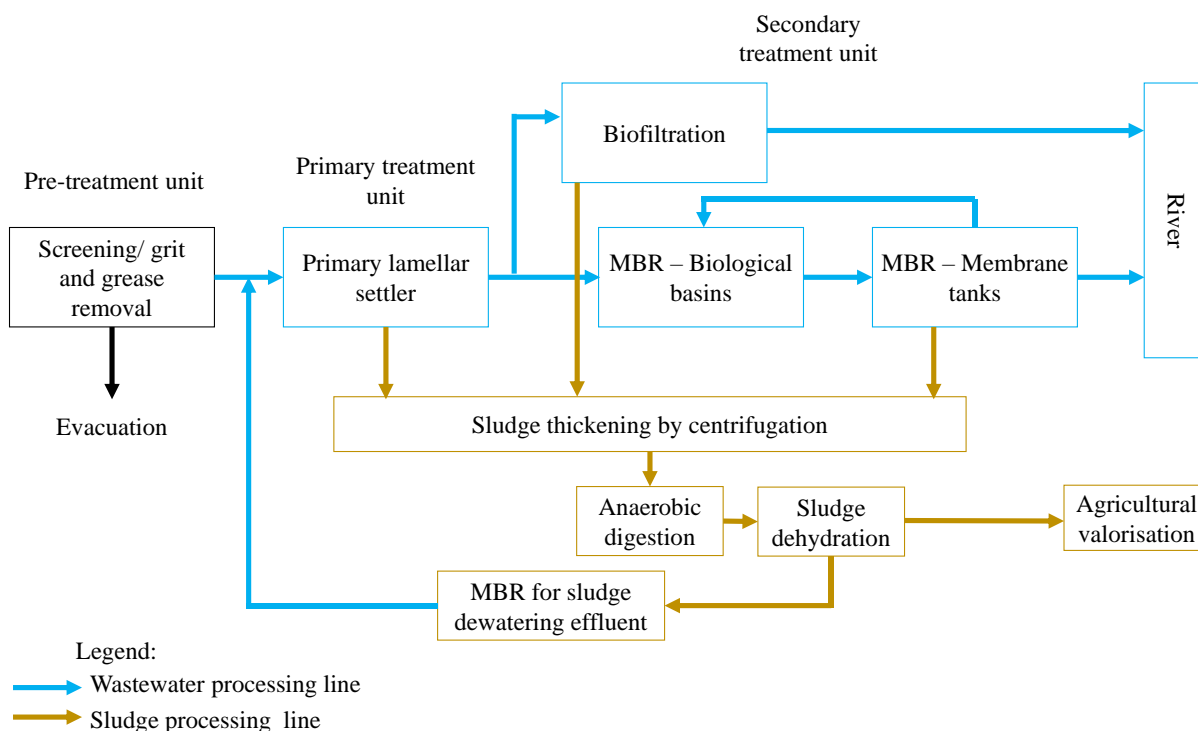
Secondary treatment unit

Pre-treatment unit

Primary treatment unit

Biofiltration

River

Screening/ grit and grease removal

Primary lamellar settler

MBR – Biological basins

MBR – Membrane tanks

Evacuation

Sludge thickening by centrifugation

Anaerobic digestion

Sludge dehydration

Agricultural valorisation

MBR for sludge dewatering effluent

Legend:
Wastewater processing line
Sludge processing line